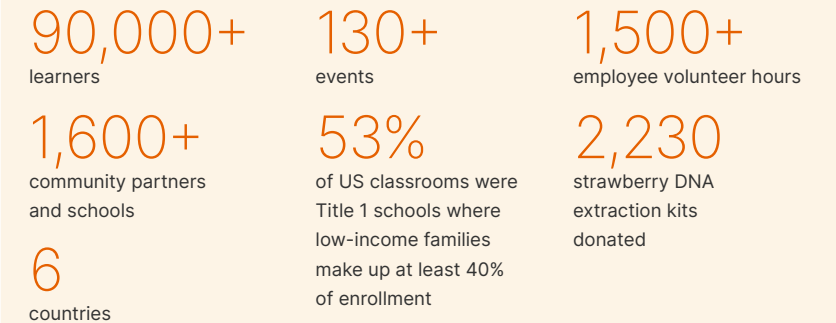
90,000+
learners

130+
events

1,500+
employee volunteer hours

1,600+
community partners and schools

53%
of US classrooms were Title 1 schools where low-income families make up at least 40% of enrollment

2,230
strawberry DNA extraction kits donated

6
countries